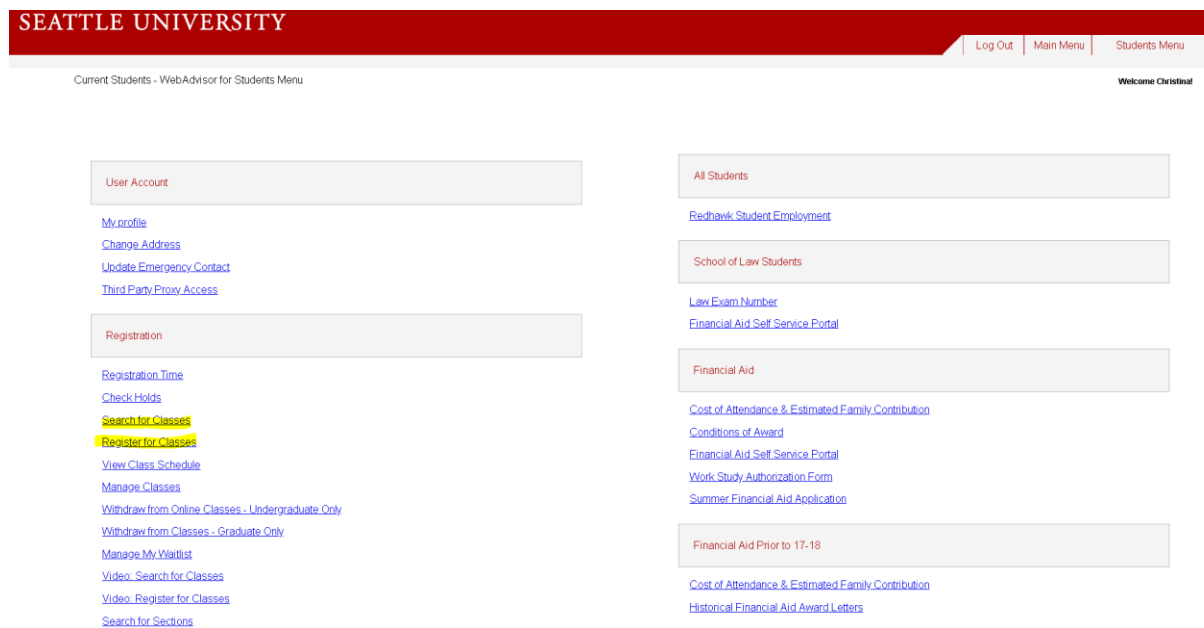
SEATTLE UNIVERSITY

Log Out | Main Menu | Students Menu

Current Students - WebAdvisor for Students Menu

Welcome Christina!

User Account

My profile
Change Address
Update Emergency Contact
Third Party Proxy Access

Registration

Registration Time
Check Holds
Search for Classes
Register for Classes
View Class Schedule
Manage Classes
Withdraw from Online Classes - Undergraduate Only
Withdraw from Classes - Graduate Only
Manage My Waitlist
Video: Search for Classes
Video: Register for Classes
Search for Sections

All Students

Redhawk Student Employment

School of Law Students

Law Exam Number
Financial Aid Self Service Portal

Financial Aid

Cost of Attendance & Estimated Family Contribution
Conditions of Award
Financial Aid Self Service Portal
Work Study Authorization Form
Summer Financial Aid Application

Financial Aid Prior to 17-18

Cost of Attendance & Estimated Family Contribution
Historical Financial Aid Award Letters